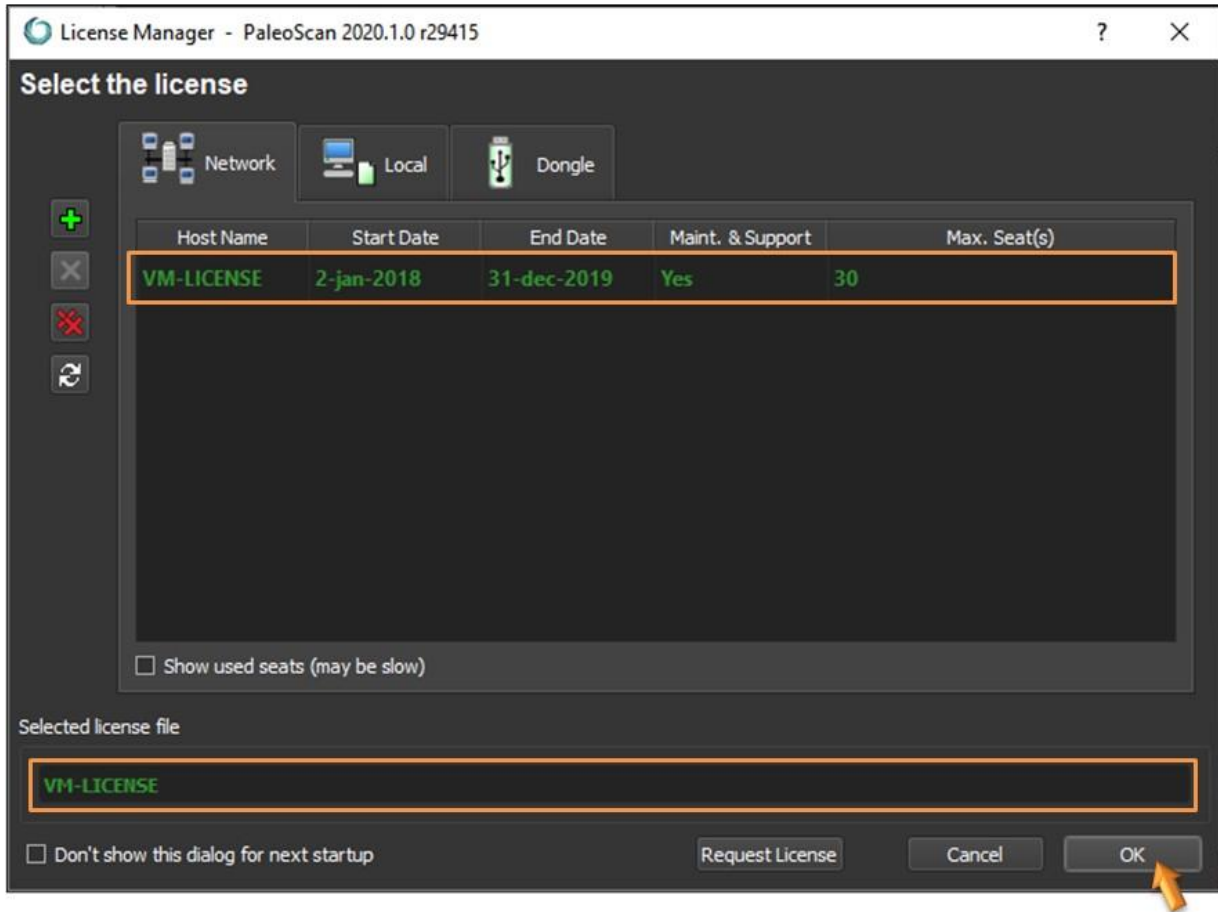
License Manager - PaleoScan 2020.1.0 r29415
?
×

Select the license

Network
Local
Dongle

| Host Name | Start Date | End Date | Maint. & Support | Max. Seat(s) |
|---|---|---|---|---|
| VM-LICENSE | 2-jan-2018 | 31-dec-2019 | Yes | 30 |

Show used seats (may be slow)

Selected license file

VM-LICENSE

Don't show this dialog for next startup

Request License
Cancel
OK